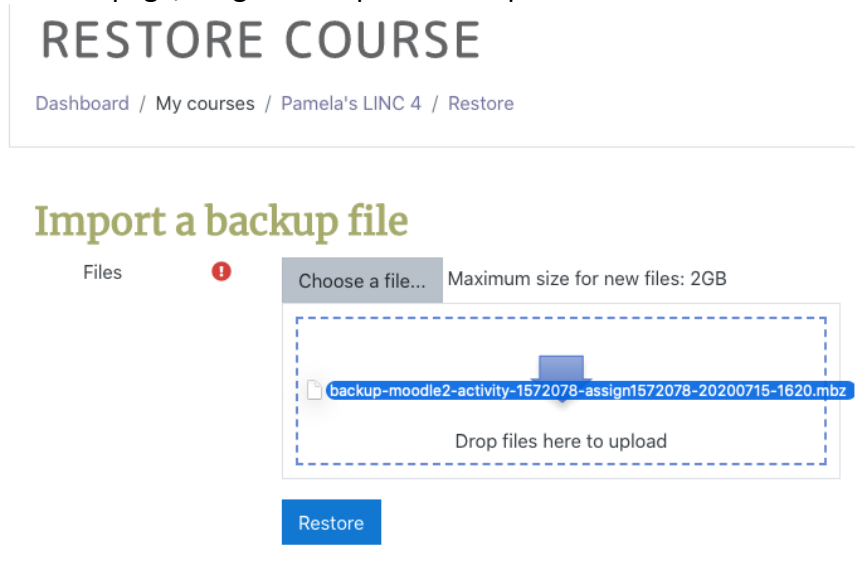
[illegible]

RESTORE COURSE

Dashboard / My courses / Pamela's LINC 4 / Restore

Import a backup file

Files

Choose a file... Maximum size for new files: 2GB

backup-moodle2-activity-1572078-assign1572078-20200715-1620.mbz

Drop files here to upload

Restore